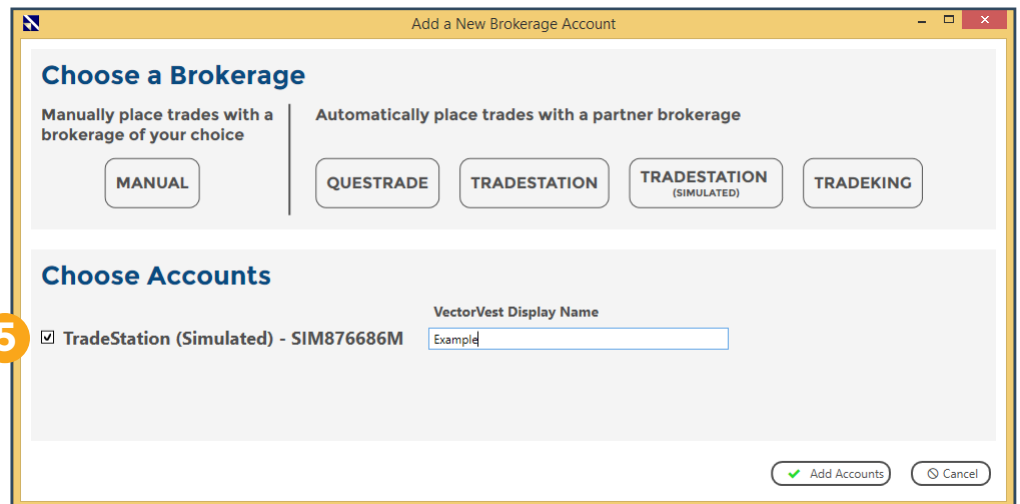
Add a New Brokerage Account

Choose a Brokerage

Manually place trades with a brokerage of your choice

Automatically place trades with a partner brokerage

MANUAL

QUESTRADE

TRADESTATION

TRADESTATION (SIMULATED)

TRADEKING

Choose Accounts

VectorVest Display Name

5

☑ TradeStation (Simulated) - SIM876686M

Example

Add Accounts

Cancel